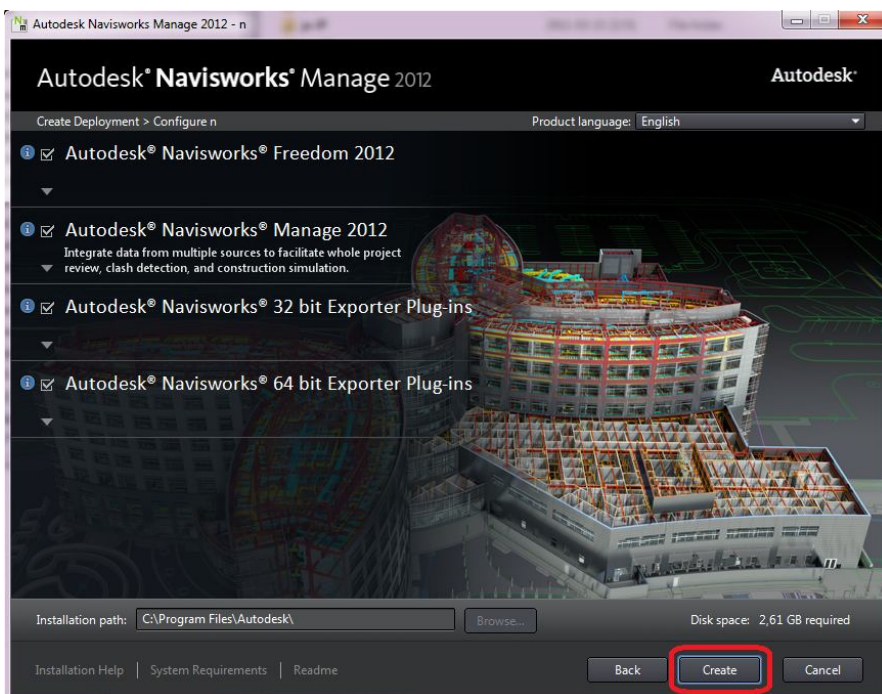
Autodesk Navisworks Manage 2012 - n

Autodesk® Navisworks® Manage 2012

Autodesk®

Create Deployment > Configure n

Product language: English

Autodesk® Navisworks® Freedom 2012

Autodesk® Navisworks® Manage 2012

Integrate data from multiple sources to facilitate whole project review, clash detection, and construction simulation.

Autodesk® Navisworks® 32 bit Exporter Plug-ins

Autodesk® Navisworks® 64 bit Exporter Plug-ins

Installation path: C:\Program Files\Autodesk\

Browse...

Disk space: 2,61 GB required

Installation Help | System Requirements | Readme

Back

Create

Cancel